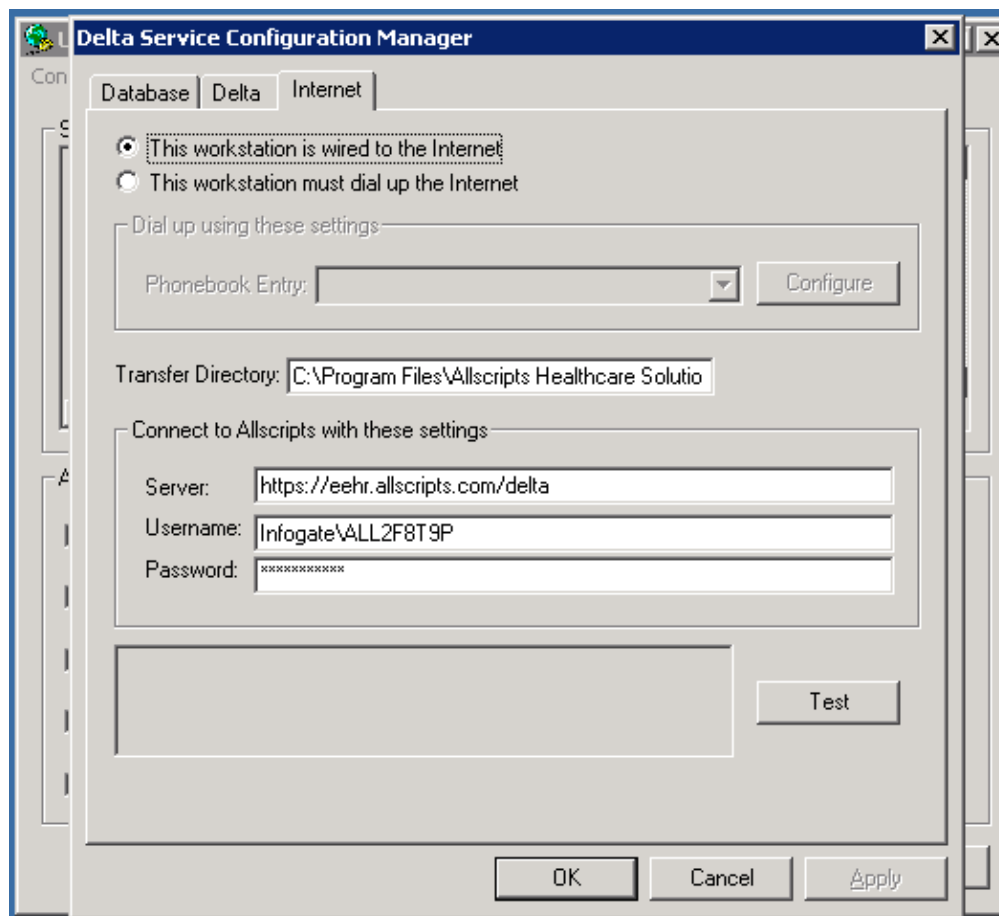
Delta Service Configuration Manager

Database | Delta | Internet

This workstation is wired to the Internet
This workstation must dial up the Internet

Dial up using these settings
Phonebook Entry:
Configure

Transfer Directory: C:\Program Files\Allscripts Healthcare Solutio

Connect to Allscripts with these settings
Server: https://eehr.allscripts.com/delta
Username: Infogate\ALL2F8T9P
Password: ***********

Test

OK
Cancel
Apply